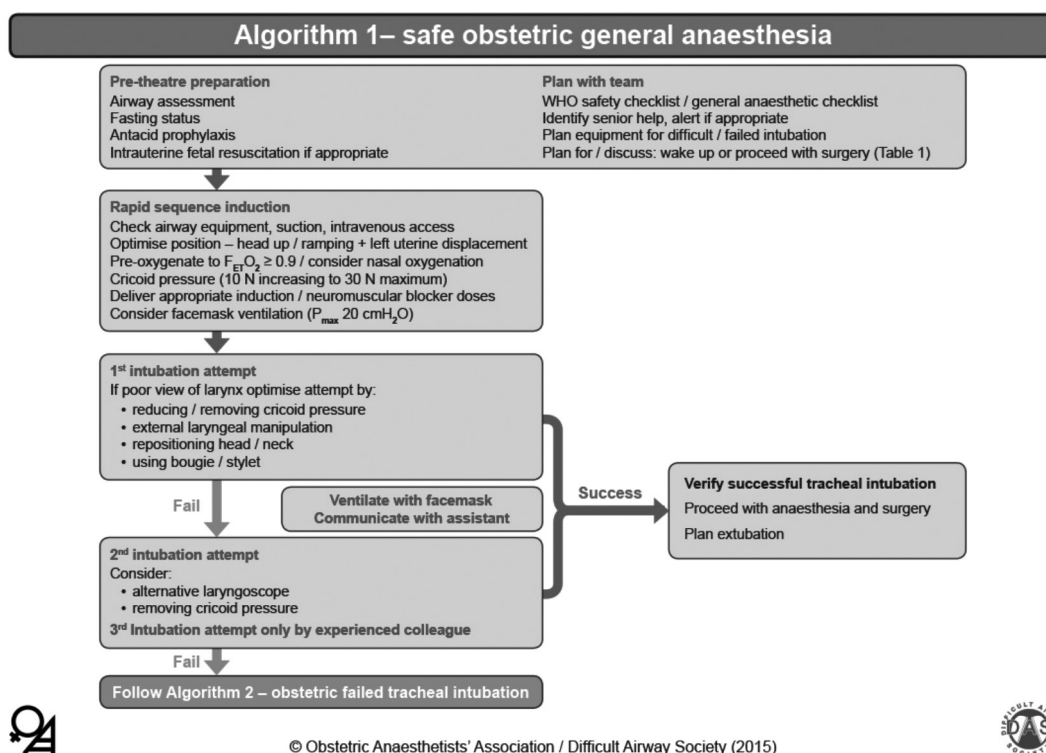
Algorithm 1– safe obstetric general anaesthesia

Pre-theatre preparation
Airway assessment
Fasting status
Antacid prophylaxis
Intrauterine fetal resuscitation if appropriate

Plan with team
WHO safety checklist / general anaesthetic checklist
Identify senior help, alert if appropriate
Plan equipment for difficult / failed intubation
Plan for / discuss: wake up or proceed with surgery (Table 1)

Rapid sequence induction
Check airway equipment, suction, intravenous access
Optimise position – head up / ramping + left uterine displacement
Pre-oxygenate to $F_{ET}O_2 \geq 0.9$ / consider nasal oxygenation
Cricoid pressure (10 N increasing to 30 N maximum)
Deliver appropriate induction / neuromuscular blocker doses
Consider facemask ventilation ($P_{max}$ 20 $cmH_2O$)

1st intubation attempt
If poor view of larynx optimise attempt by:
• reducing / removing cricoid pressure
• external laryngeal manipulation
• repositioning head / neck
• using bougie / stylet

Fail

Ventilate with facemask
Communicate with assistant

Success

Verify successful tracheal intubation
Proceed with anaesthesia and surgery
Plan extubation

2nd intubation attempt
Consider:
• alternative laryngoscope
• removing cricoid pressure
3rd Intubation attempt only by experienced colleague

Fail

Follow Algorithm 2 – obstetric failed tracheal intubation

© Obstetric Anaesthetists' Association / Difficult Airway Society (2015)

DAS